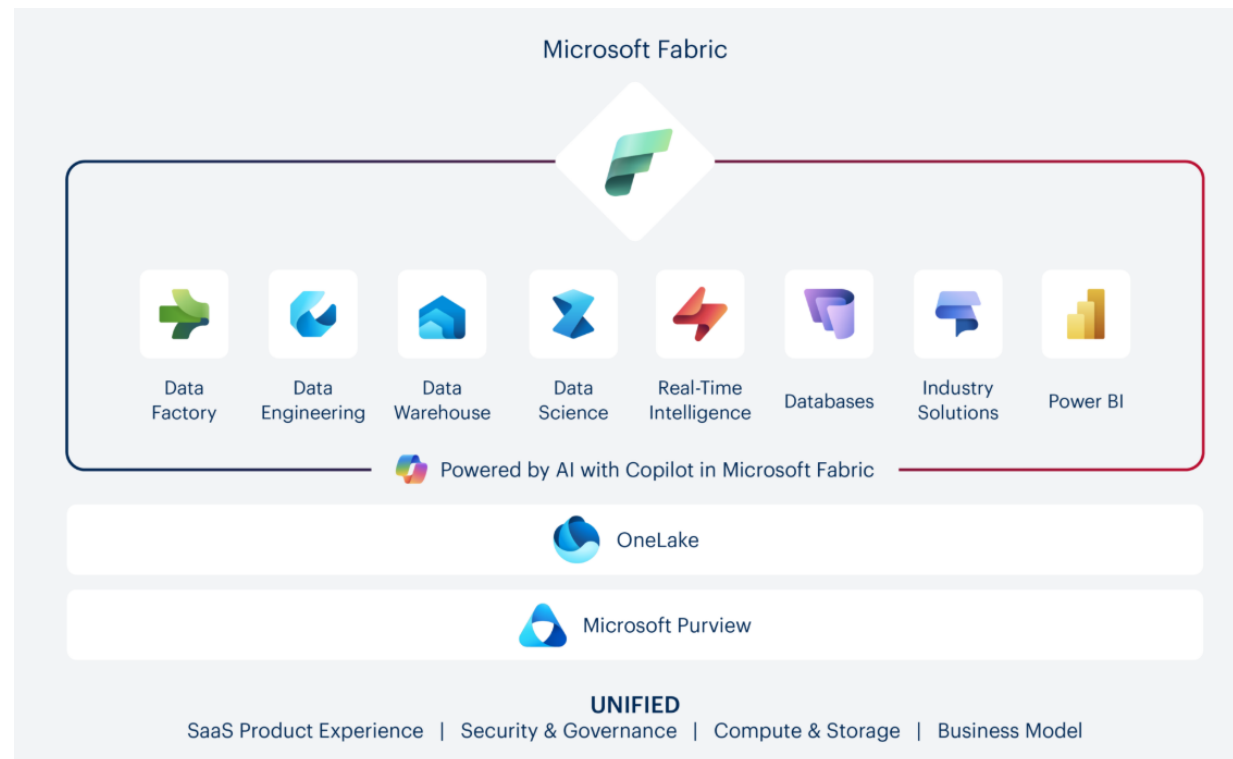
Microsoft Fabric

Data Factory

Data Engineering

Data Warehouse

Data Science

Real-Time Intelligence

Databases

Industry Solutions

Power BI

Powered by AI with Copilot in Microsoft Fabric

OneLake

Microsoft Purview

UNIFIED

SaaS Product Experience | Security & Governance | Compute & Storage | Business Model